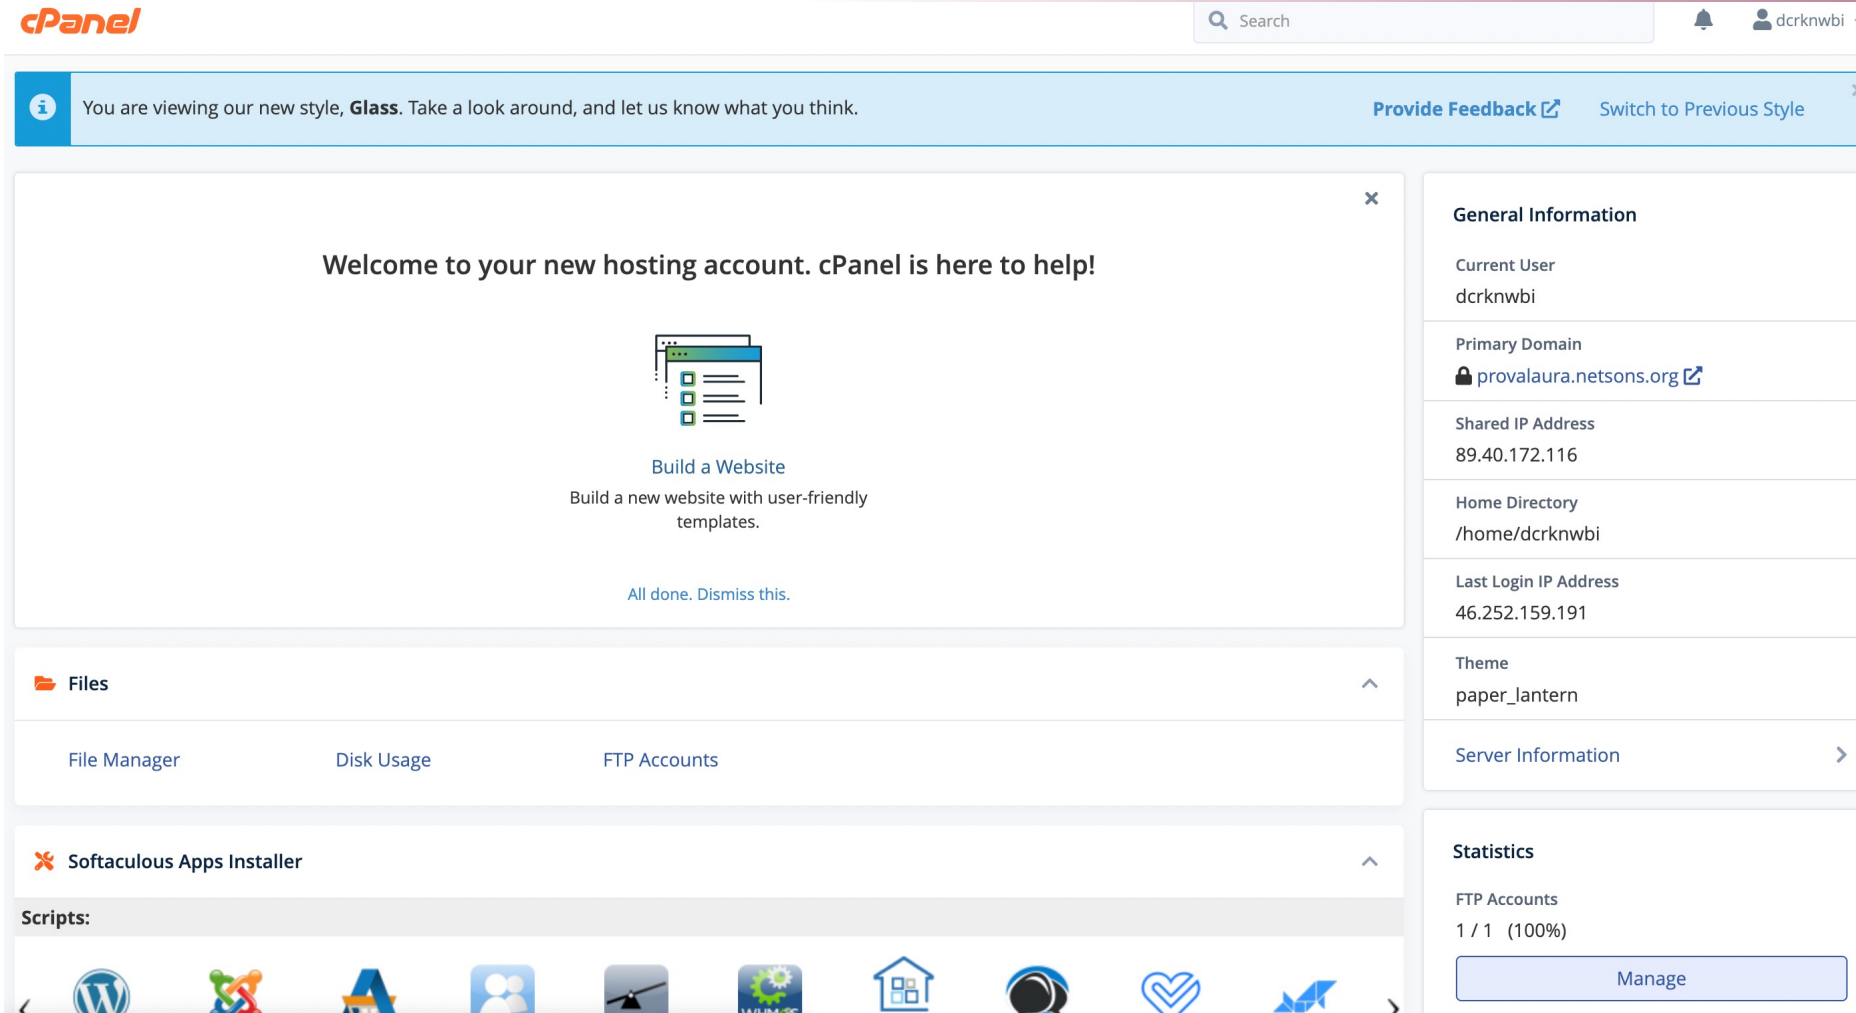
cPanel

Search

dcrknwbi

You are viewing our new style, **Glass**. Take a look around, and let us know what you think.

Provide Feedback

Switch to Previous Style

Welcome to your new hosting account. cPanel is here to help!

Build a Website

Build a new website with user-friendly templates.

All done. Dismiss this.

Files

File Manager

Disk Usage

FTP Accounts

Softaculous Apps Installer

Scripts:

General Information

Current User

dcrknwbi

Primary Domain

provalaura.netsons.org

Shared IP Address

89.40.172.116

Home Directory

/home/dcrknwbi

Last Login IP Address

46.252.159.191

Theme

paper_lantern

Server Information

Statistics

FTP Accounts

1 / 1 (100%)

Manage